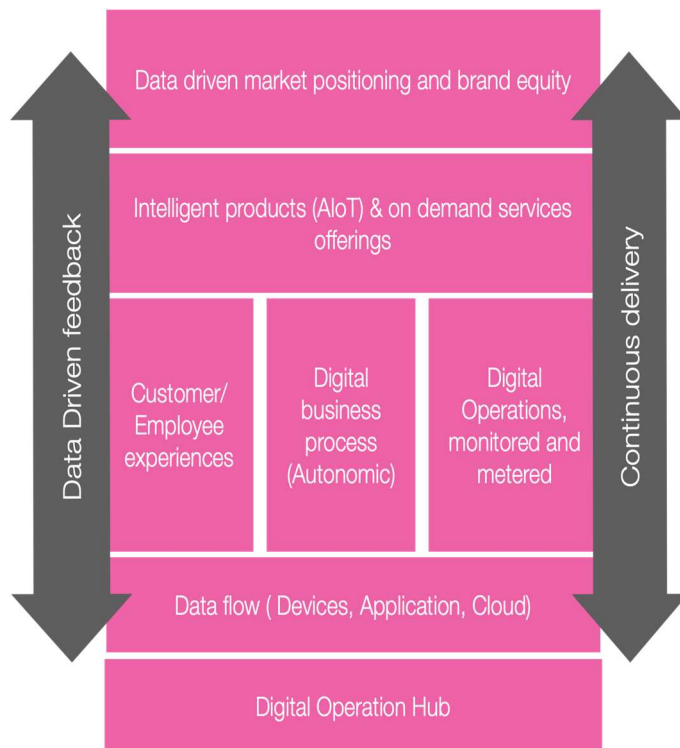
Data driven market positioning and brand equity

Intelligent products (AIoT) & on demand services offerings

Customer/ Employee experiences

Digital business process (Autonomic)

Digital Operations, monitored and metered

Data flow ( Devices, Application, Cloud)

Digital Operation Hub

Data Driven feedback

Continuous delivery